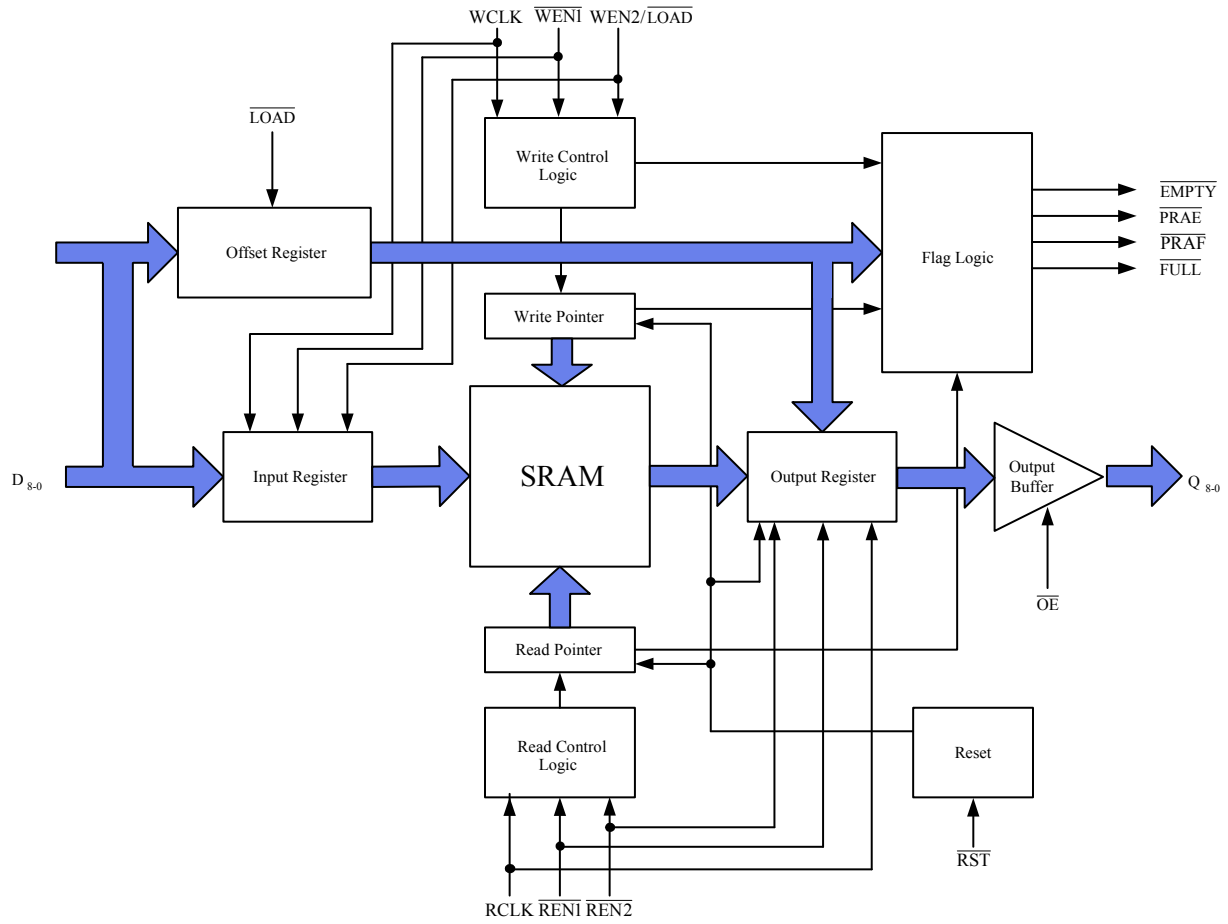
WCLK $\overline{WEN1}$ WEN2/$\overline{LOAD}$

$\overline{LOAD}$

Write Control Logic

Offset Register

Flag Logic

$\overline{EMPTY}$
$\overline{PRAE}$
$\overline{PRAF}$
$\overline{FULL}$

Write Pointer

$D_{8-0}$

Input Register

SRAM

Output Register

Output Buffer

$Q_{8-0}$

$\overline{OE}$

Read Pointer

Read Control Logic

Reset

$\overline{RST}$

RCLK $\overline{REN1}$ $\overline{REN2}$